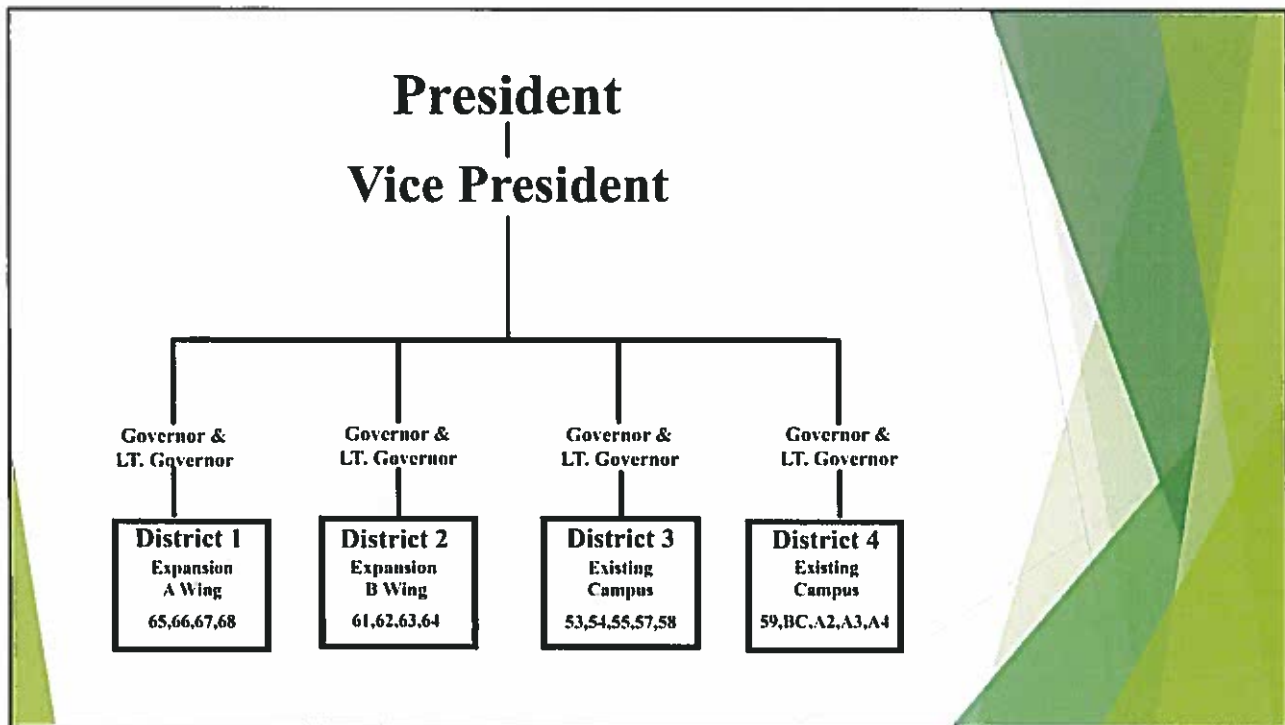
President

Vice President

Governor & LT. Governor

Governor & LT. Governor

Governor & LT. Governor

Governor & LT. Governor

District 1
Expansion
A Wing
65,66,67,68

District 2
Expansion
B Wing
61,62,63,64

District 3
Existing
Campus
53,54,55,57,58

District 4
Existing
Campus
59,BC,A2,A3,A4